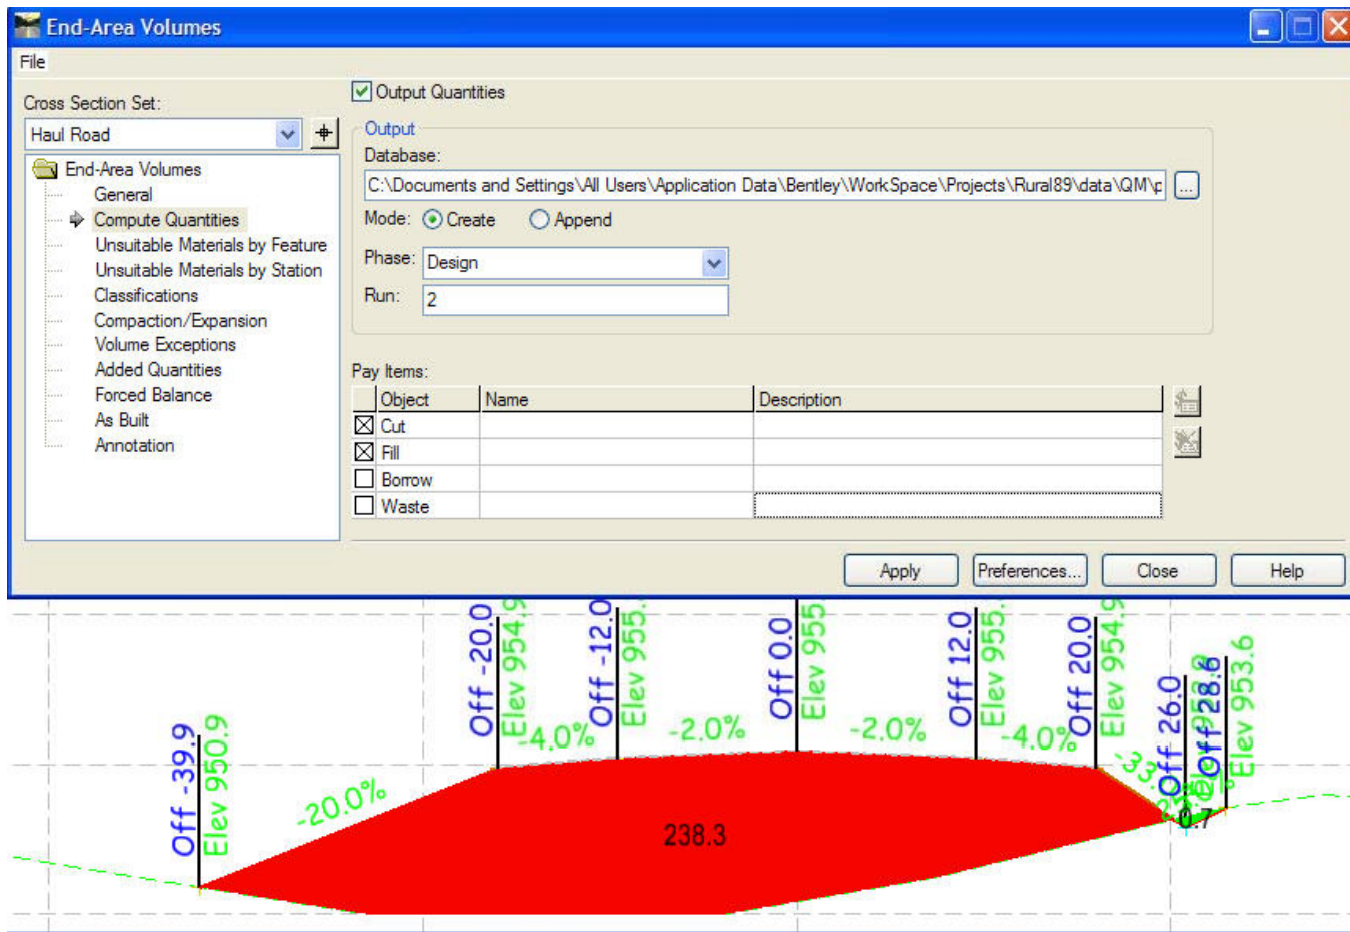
End-Area Volumes

File

Cross Section Set:

Haul Road

End-Area Volumes
General
Compute Quantities
Unsuitable Materials by Feature
Unsuitable Materials by Station
Classifications
Compaction/Expansion
Volume Exceptions
Added Quantities
Forced Balance
As Built
Annotation

Output Quantities

Output

Database:

C:\Documents and Settings\All Users\Application Data\Bentley\WorkSpace\Projects\Rural89\data\QM\p

...

Mode: Create Append

Phase: Design

Run: 2

Pay Items:

| Object | Name | Description |
|---|---|---|
| Cut | | |
| Fill | | |
| Borrow | | |
| Waste | | |

Apply Preferences... Close Help

Off -39.9 Elev 950.9
-20.0%
Off -20.0 Elev 954.9
-4.0%
Off -12.0 Elev 955.
-2.0%
Off 0.0 Elev 955
-2.0%
Off 12.0 Elev 955.
-4.0%
Off 20.0 Elev 954.9
-33
Off 26.0 Elev 953.6
Off 28.6 Elev 953.6
238.3
0.7